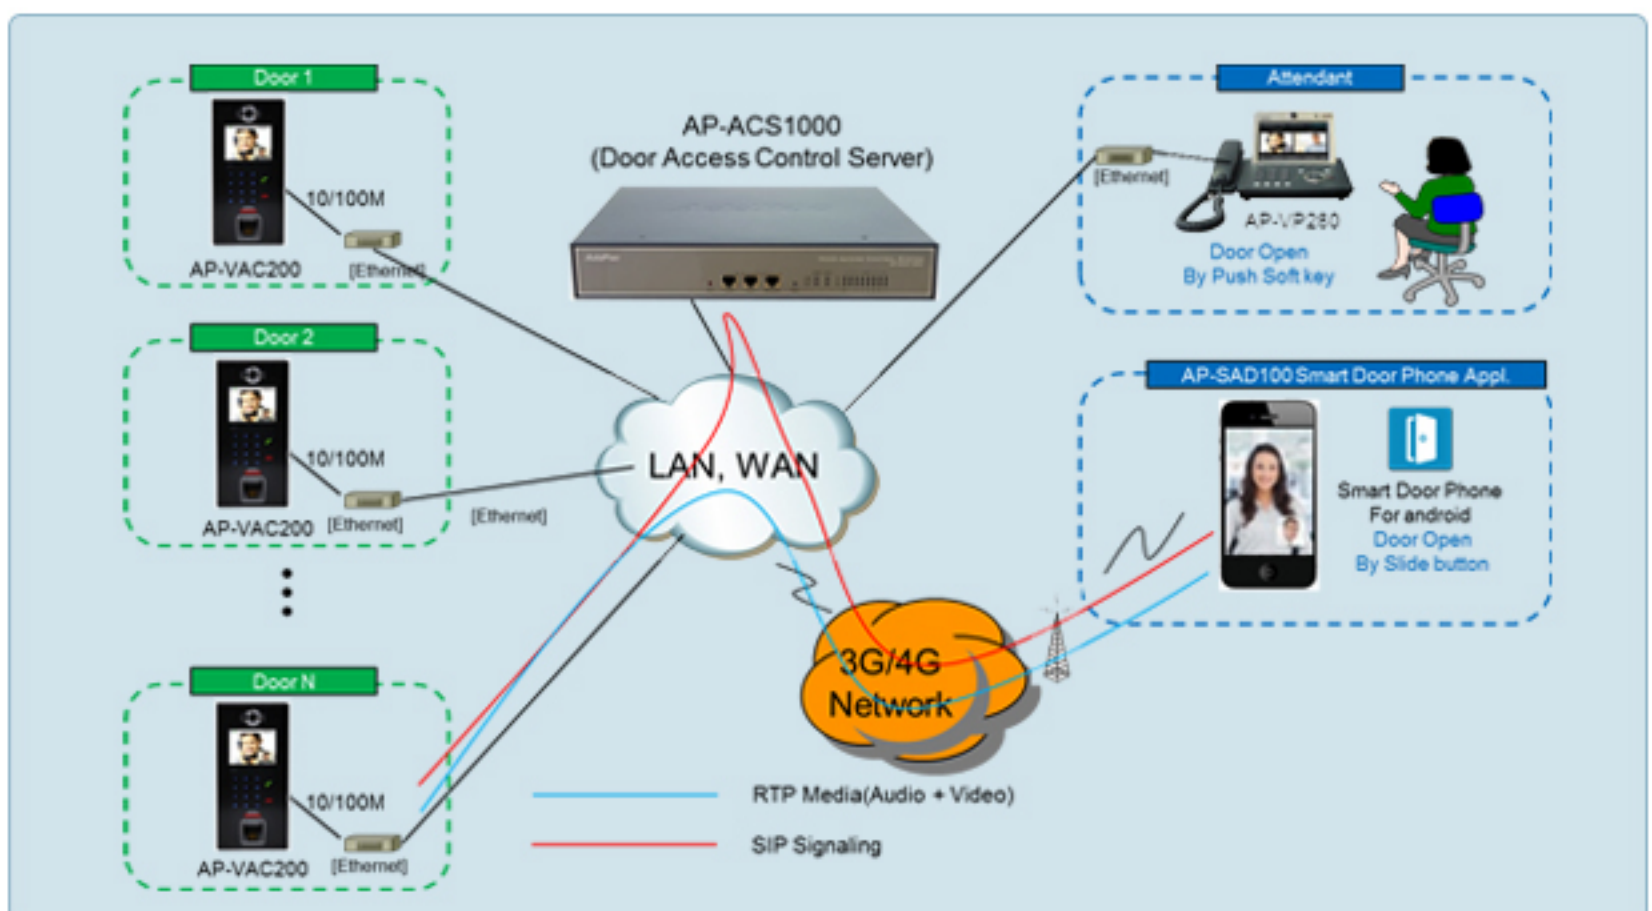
Door 1

10/100M

AP-VAC200

[Ethernet]

AP-ACS1000
(Door Access Control Server)

Attendant

[Ethernet]

AP-VP280

Door Open
By Push Soft key

Door 2

10/100M

AP-VAC200

[Ethernet]

[Ethernet]

LAN, WAN

AP-SAD100 Smart Door Phone Appl.

Smart Door Phone
For android
Door Open
By Slide button

3G/4G
Network

Door N

10/100M

AP-VAC200

[Ethernet]

RTP Media(Audio + Video)

SIP Signaling